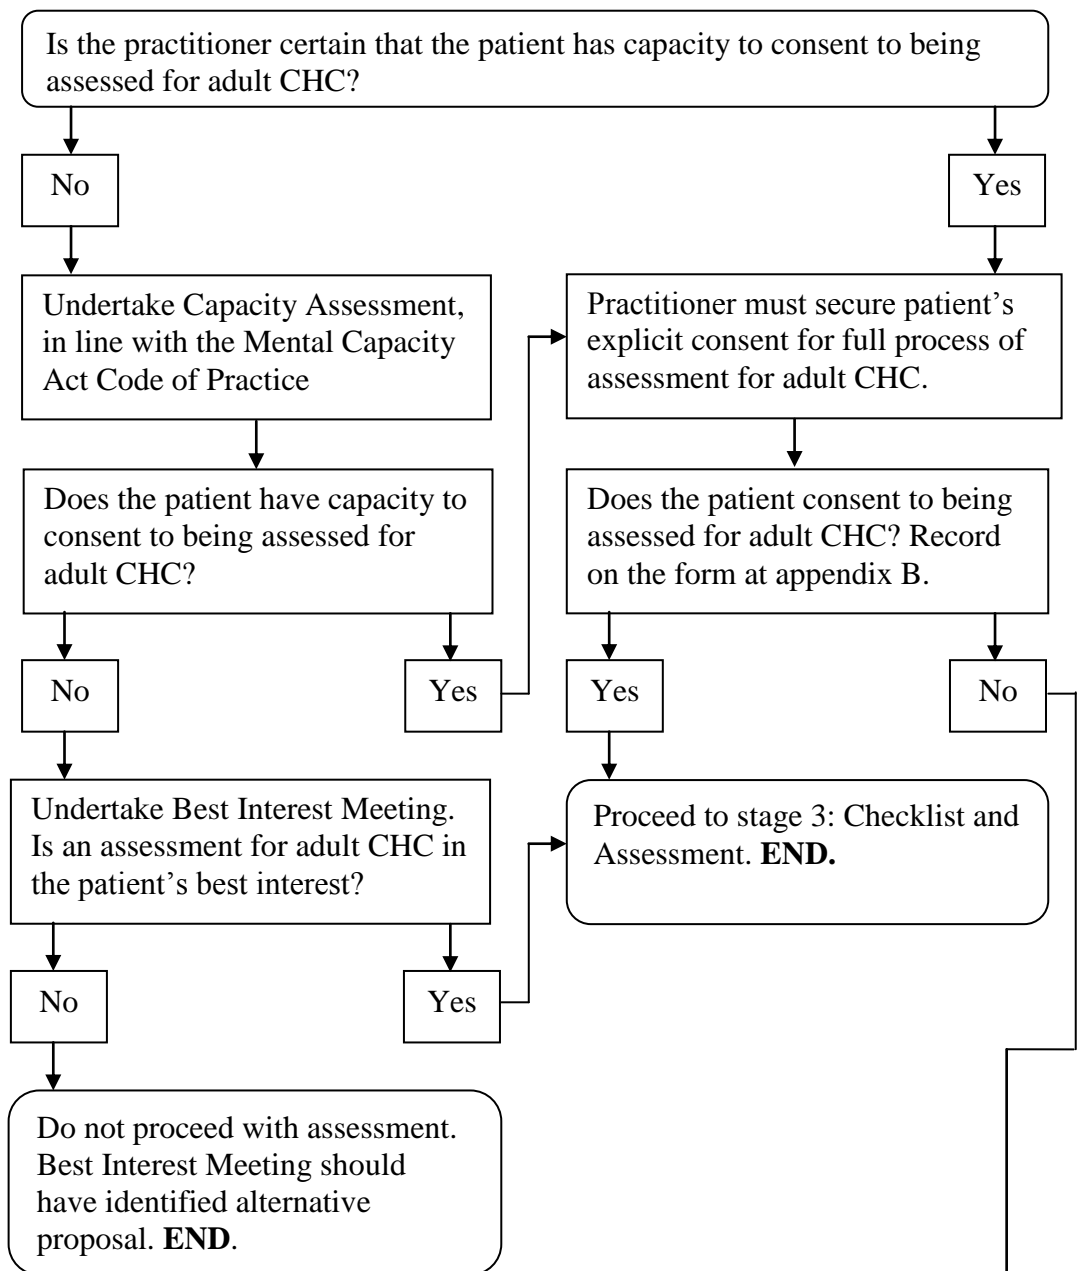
Is the practitioner certain that the patient has capacity to consent to being assessed for adult CHC?

No

Yes

Undertake Capacity Assessment, in line with the Mental Capacity Act Code of Practice

Practitioner must secure patient's explicit consent for full process of assessment for adult CHC.

Does the patient have capacity to consent to being assessed for adult CHC?

Does the patient consent to being assessed for adult CHC? Record on the form at appendix B.

No

Yes

Yes

No

Undertake Best Interest Meeting. Is an assessment for adult CHC in the patient's best interest?

Proceed to stage 3: Checklist and Assessment. **END.**

No

Yes

Do not proceed with assessment. Best Interest Meeting should have identified alternative proposal. **END**.